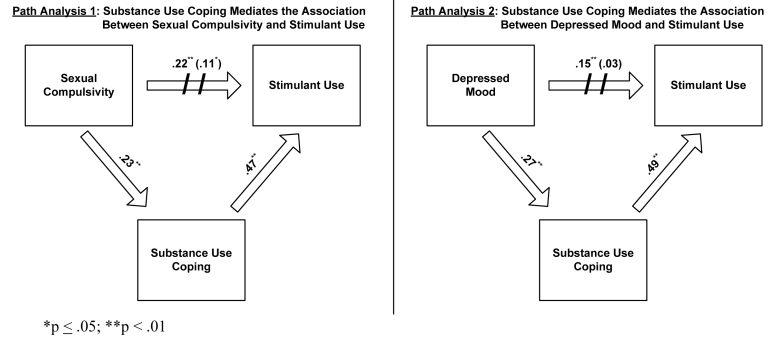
Path Analysis 1: Substance Use Coping Mediates the Association Between Sexual Compulsivity and Stimulant Use

Sexual Compulsivity

.22** (.11*)

Stimulant Use

.23**

.47**

Substance Use Coping

Path Analysis 2: Substance Use Coping Mediates the Association Between Depressed Mood and Stimulant Use

Depressed Mood

.15** (.03)

Stimulant Use

.27**

.49**

Substance Use Coping

*p $\leq$ .05; **p < .01